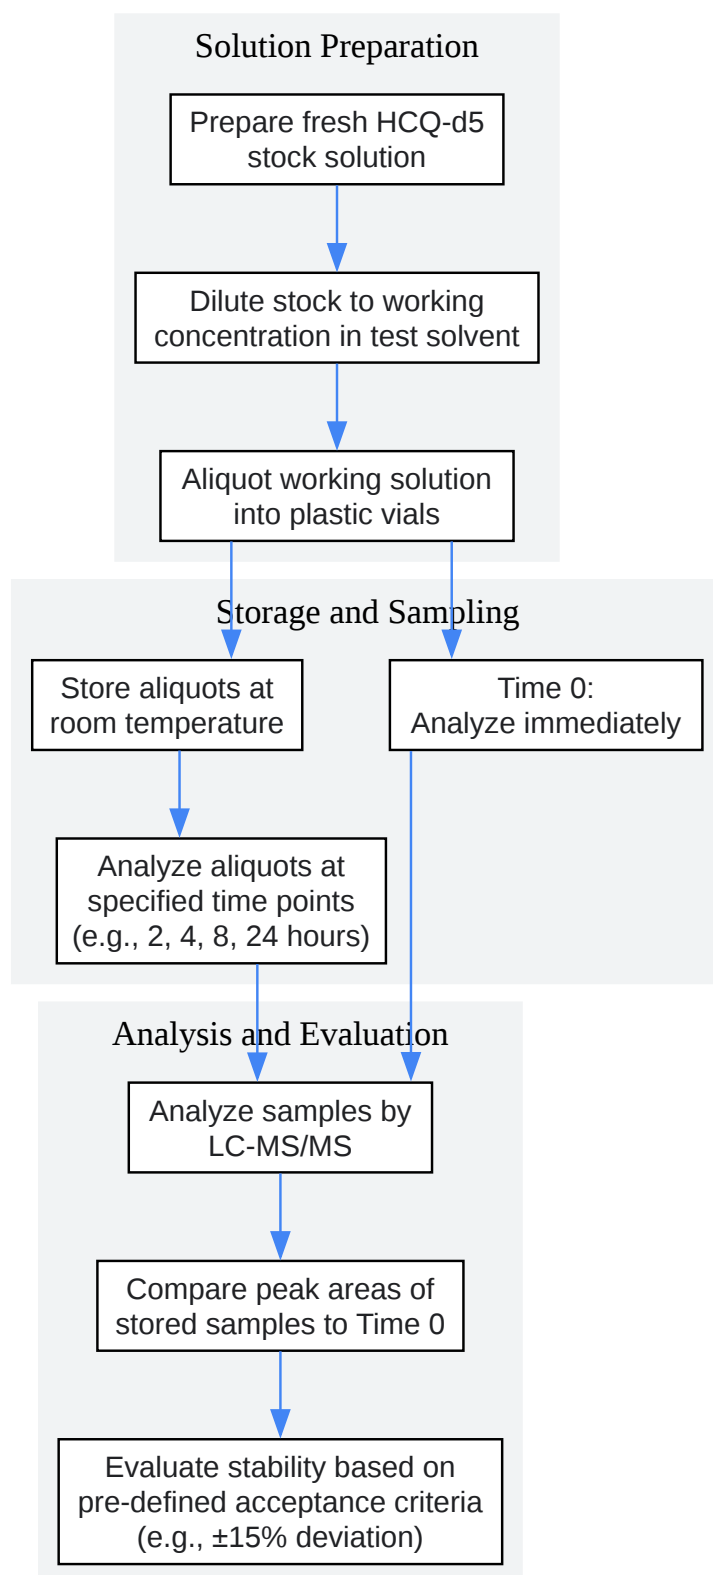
Solution Preparation

Prepare fresh HCQ-d5 stock solution

Dilute stock to working concentration in test solvent

Aliquot working solution into plastic vials

Storage and Sampling

Store aliquots at room temperature

Time 0: Analyze immediately

Analyze aliquots at specified time points (e.g., 2, 4, 8, 24 hours)

Analysis and Evaluation

Analyze samples by LC-MS/MS

Compare peak areas of stored samples to Time 0

Evaluate stability based on pre-defined acceptance criteria (e.g., ±15% deviation)